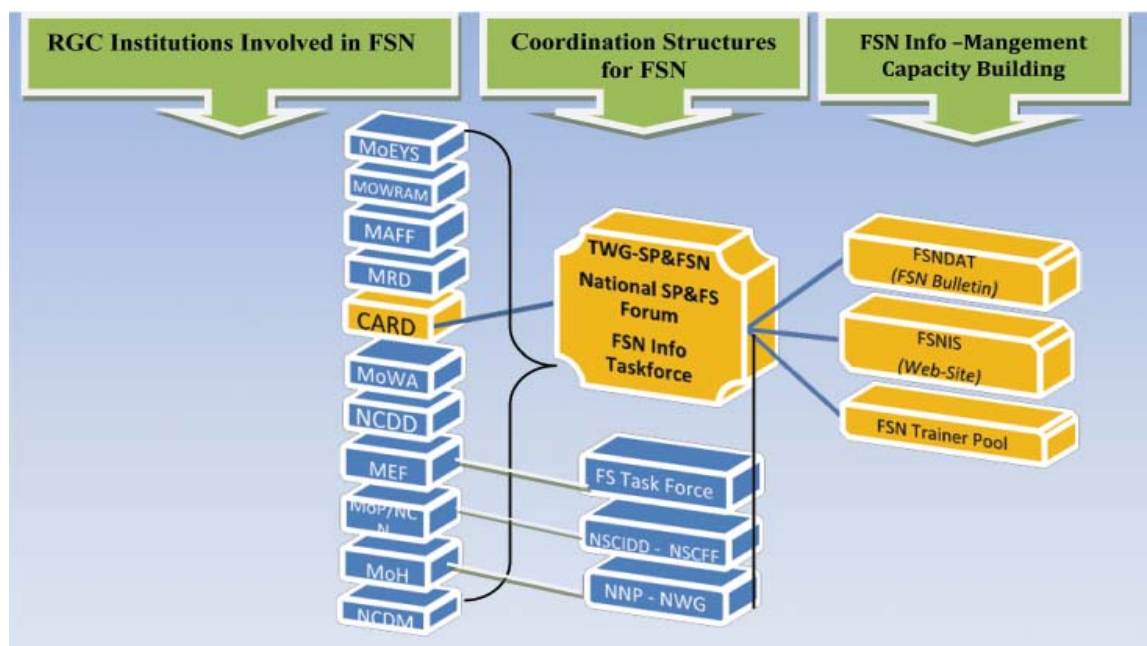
RGC Institutions Involved in FSN

Coordination Structures for FSN

FSN Info –Mangement Capacity Building

MoEYS

MOWRAM

MAFF

MRD

CARD

MoWA

NCDD

MEF

MoP/NCN

MoH

NCDM

TWG-SP&FSN

National SP&FS Forum

FSN Info Taskforce

FS Task Force

NSCIDD - NSCFF

NNP - NWG

FSNDAT

(FSN Bulletin)

FSNIS

(Web-Site)

FSN Trainer Pool